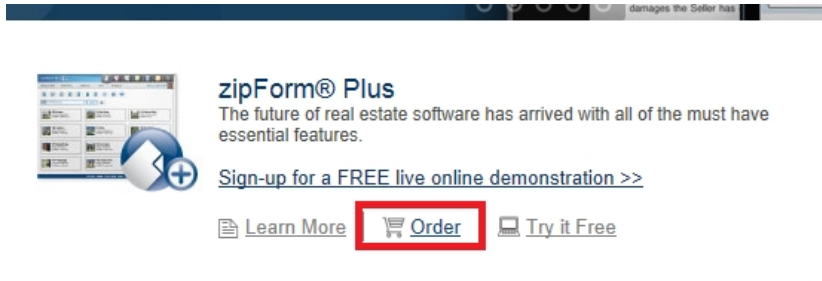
damages the Seller has

zipForm® Plus
The future of real estate software has arrived with all of the must have essential features.

Sign-up for a FREE live online demonstration >>

Learn More Order Try it Free